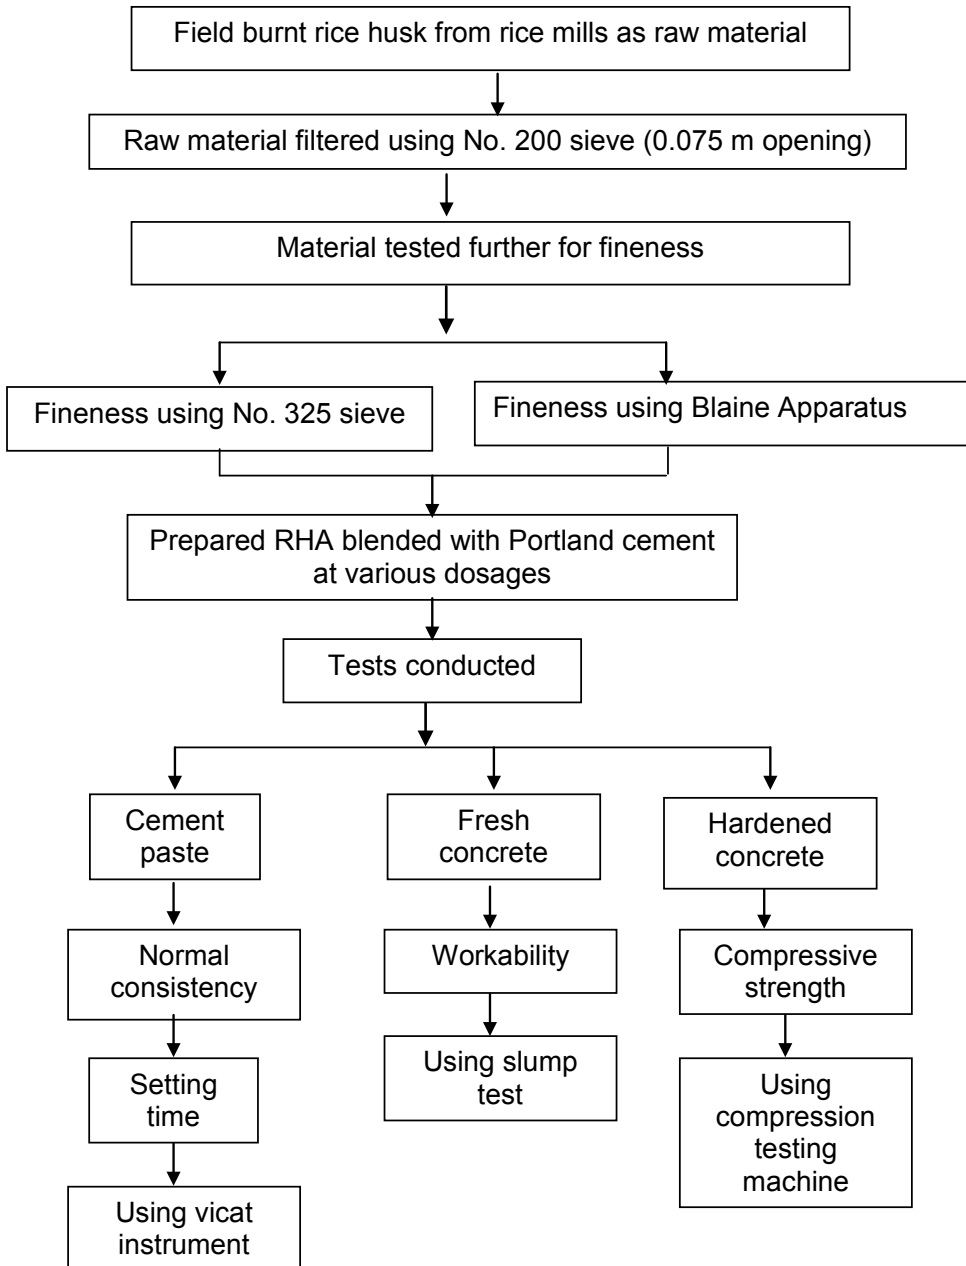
Field burnt rice husk from rice mills as raw material

Raw material filtered using No. 200 sieve (0.075 m opening)

Material tested further for fineness

Fineness using No. 325 sieve

Fineness using Blaine Apparatus

Prepared RHA blended with Portland cement at various dosages

Tests conducted

Cement paste

Normal consistency

Setting time

Using vicat instrument

Fresh concrete

Workability

Using slump test

Hardened concrete

Compressive strength

Using compression testing machine